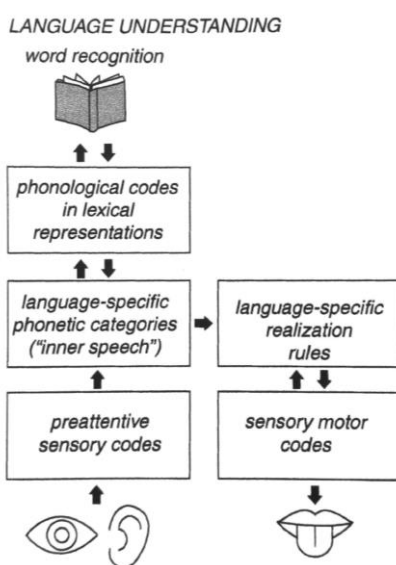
LANGUAGE UNDERSTANDING

word recognition

phonological codes in lexical representations

language-specific phonetic categories ("inner speech")

language-specific realization rules

preattentive sensory codes

sensory motor codes